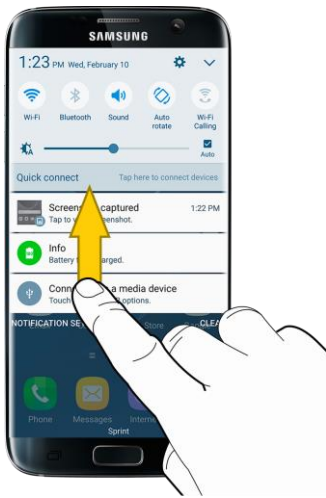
SAMSUNG

1:23 PM Wed, February 10

Wi-Fi Bluetooth Sound Auto rotate Wi-Fi Calling

Auto

Quick connect Tap here to connect devices

Screens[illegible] captured 1:22 PM
Tap to v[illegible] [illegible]enshot.

Info
Battery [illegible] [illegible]arged.

Conn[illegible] a media device
Touch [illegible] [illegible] options.

NOTIFICATION SE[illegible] Store CLEA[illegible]

Phone Messages Interne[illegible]

Sprint